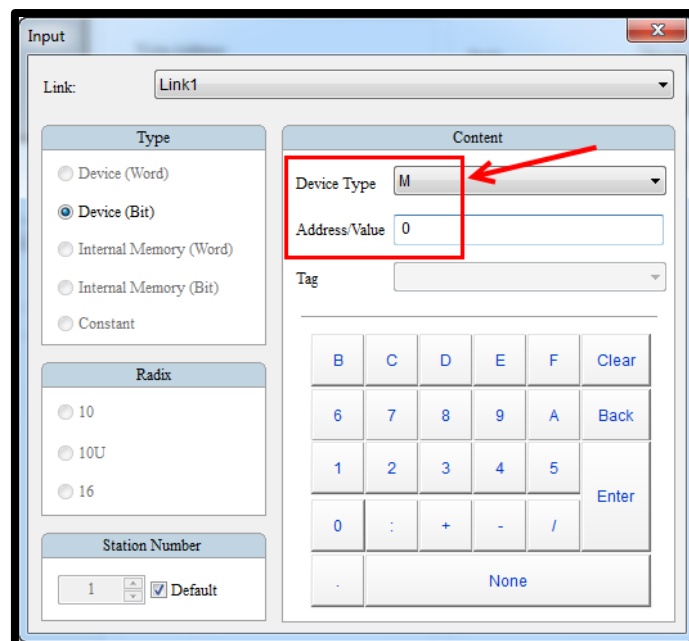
Input

Link: Link1

Type

Device (Word)

Device (Bit)

Internal Memory (Word)

Internal Memory (Bit)

Constant

Radix

10

10U

16

Station Number

1 Default

Content

Device Type M

Address/Value 0

Tag

| B | C | D | E | F | Clear |
|---|---|---|---|---|---|
| 6 | 7 | 8 | 9 | A | Back |
| 1 | 2 | 3 | 4 | 5 | Enter |
| 0 | : | + | - | / | |
| . | None | | | | |